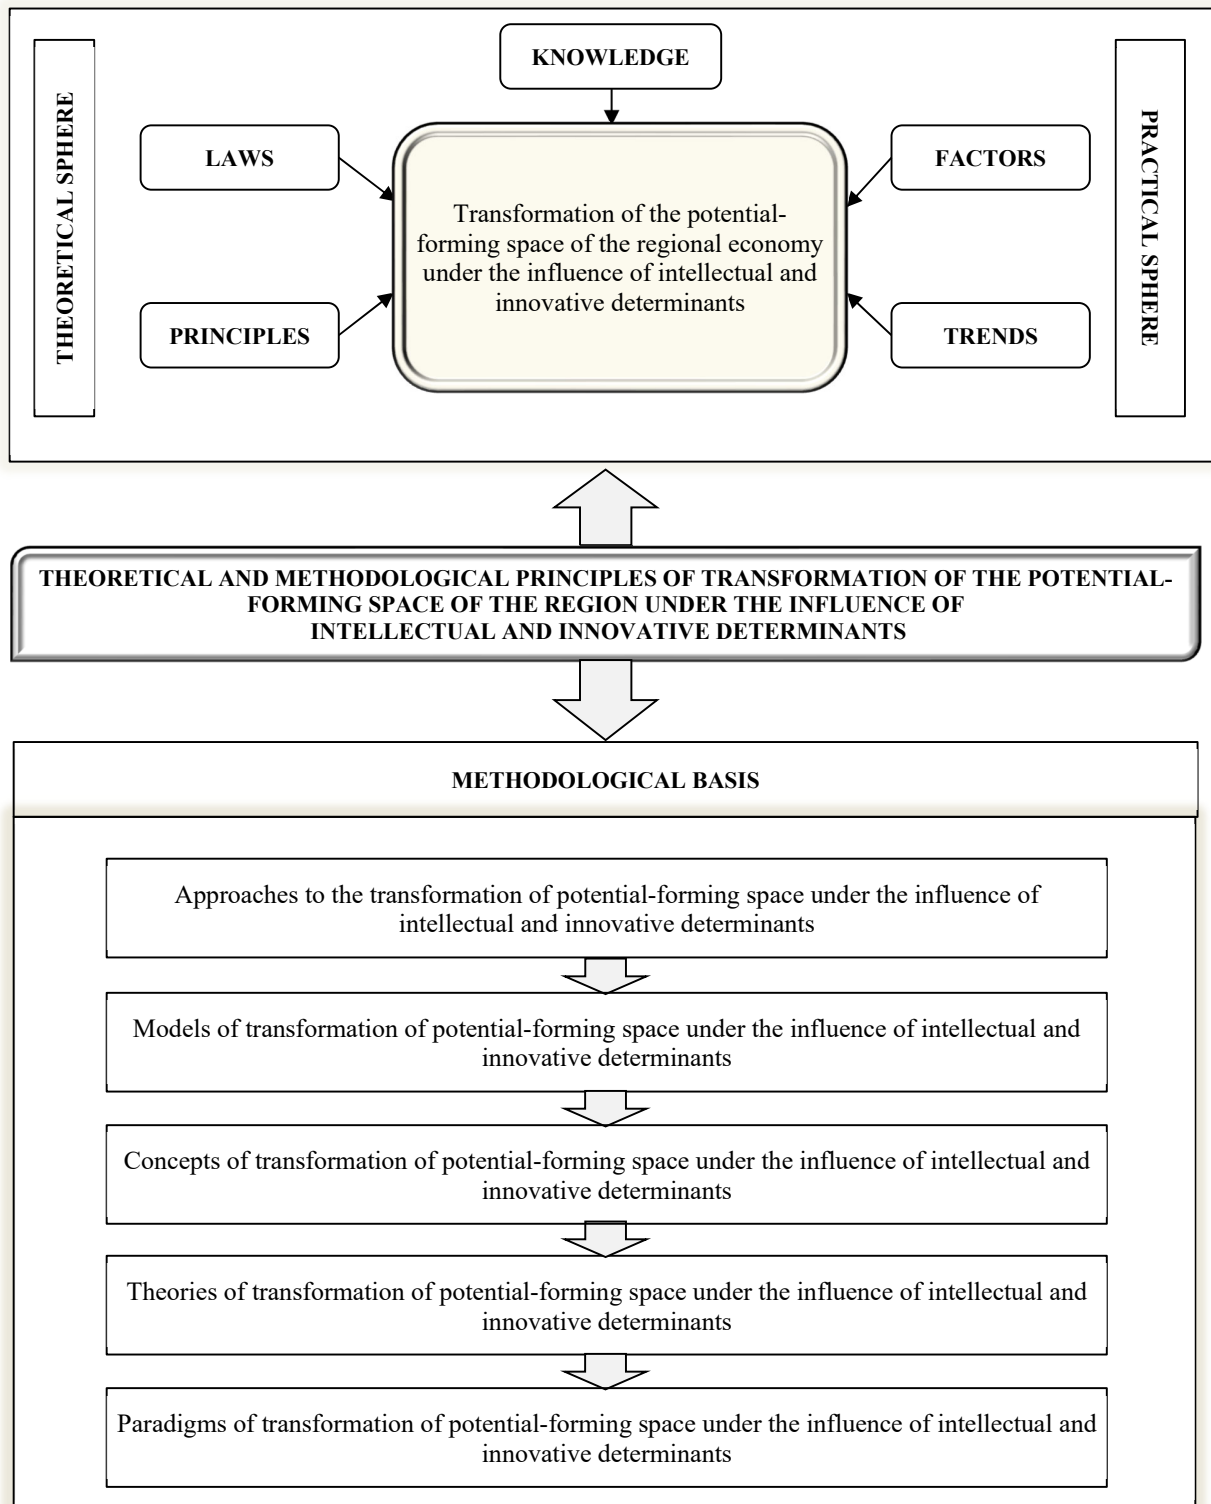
THEORETICAL SPHERE

KNOWLEDGE

LAWS

FACTORS

PRACTICAL SPHERE

Transformation of the potential-forming space of the regional economy under the influence of intellectual and innovative determinants

PRINCIPLES

TRENDS

THEORETICAL AND METHODOLOGICAL PRINCIPLES OF TRANSFORMATION OF THE POTENTIAL-FORMING SPACE OF THE REGION UNDER THE INFLUENCE OF INTELLECTUAL AND INNOVATIVE DETERMINANTS

METHODOLOGICAL BASIS

Approaches to the transformation of potential-forming space under the influence of intellectual and innovative determinants

Models of transformation of potential-forming space under the influence of intellectual and innovative determinants

Concepts of transformation of potential-forming space under the influence of intellectual and innovative determinants

Theories of transformation of potential-forming space under the influence of intellectual and innovative determinants

Paradigms of transformation of potential-forming space under the influence of intellectual and innovative determinants